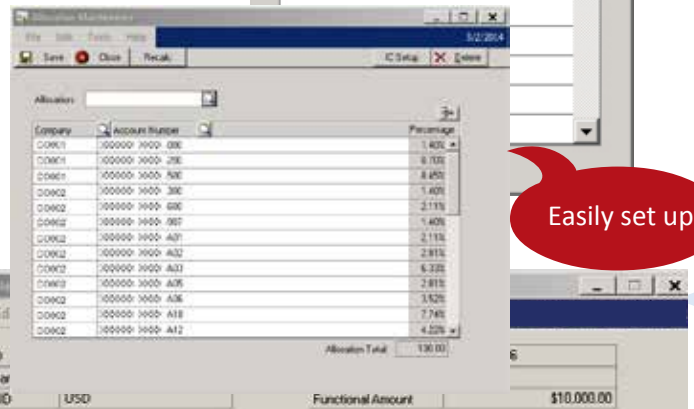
Allocation Maintenance

File Edit Tools Help 3/2/2014

Save Close Recalc IC Setup Delete

Allocation

| Company | Account Number | Percentage |
|---|---|---|
| CO0001 | 000000-000-000 | 1.40% |
| CO0001 | 000000-000-200 | 0.70% |
| CO0001 | 000000-000-500 | 8.45% |
| CO0002 | 000000-000-300 | 1.40% |
| CO0002 | 000000-000-600 | 2.11% |
| CO0002 | 000000-000-007 | 1.40% |
| CO0002 | 000000-000-A01 | 2.11% |
| CO0002 | 000000-000-A02 | 2.81% |
| CO0002 | 000000-000-A03 | 6.33% |
| CO0002 | 000000-000-A05 | 2.81% |
| CO0002 | 000000-000-A06 | 3.52% |
| CO0002 | 000000-000-A10 | 7.74% |
| CO0002 | 000000-000-A12 | 4.22% |

Allocation Total 100.00

Easily set up

USD Functional Amount $10,000.00